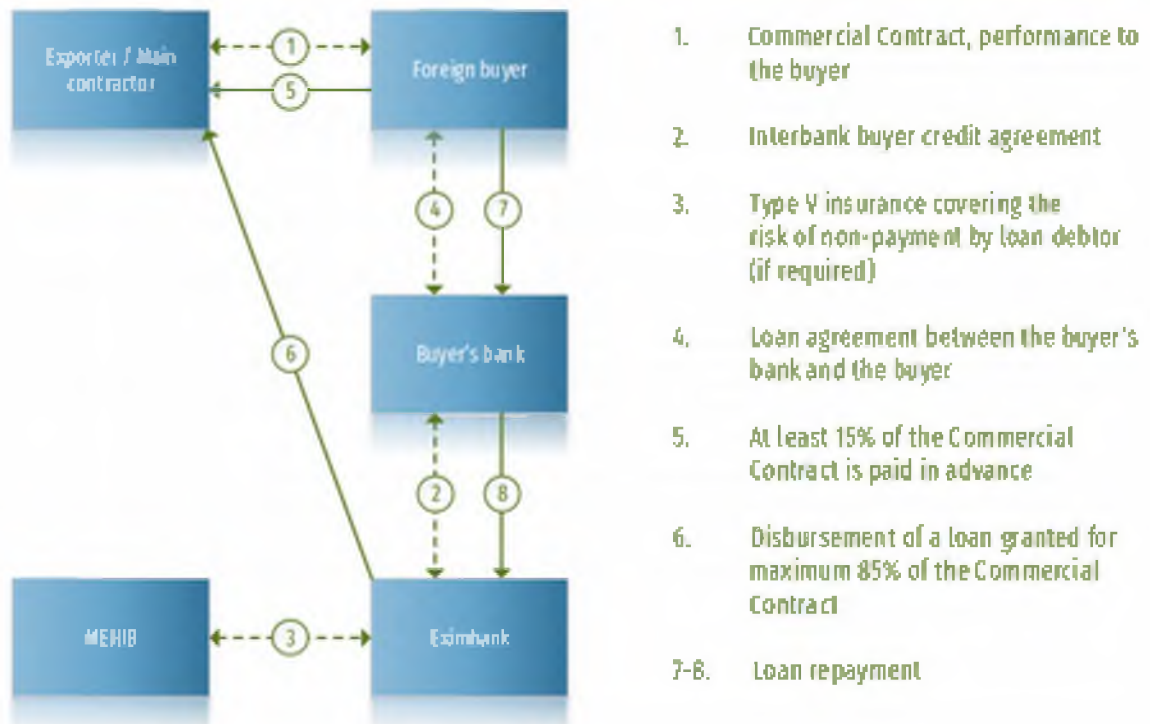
Exporter / Main contractor

1

Foreign buyer

5

4

7

6

Buyer's bank

2

8

MEHIB

3

Eximbank

1. Commercial Contract, performance to the buyer

2. Interbank buyer credit agreement

3. Type V insurance covering the risk of non-payment by loan debtor (if required)

4. Loan agreement between the buyer's bank and the buyer

5. At least 15% of the Commercial Contract is paid in advance

6. Disbursement of a loan granted for maximum 85% of the Commercial Contract

7-8. Loan repayment